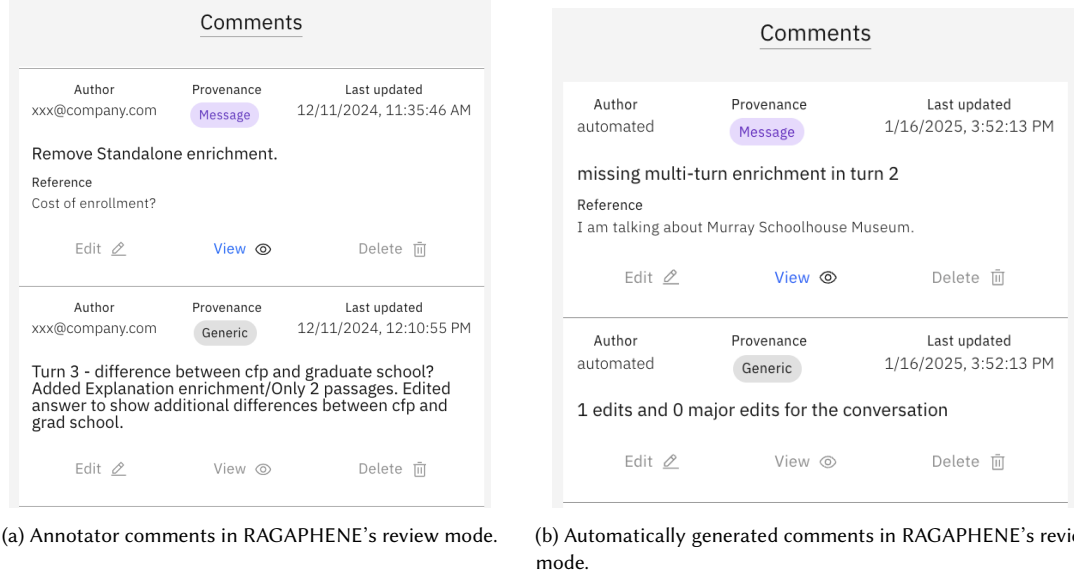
Comments

| Author | Provenance | Last updated |
|---|---|---|
| xxx@company.com | Message | 12/11/2024, 11:35:46 AM |

Remove Standalone enrichment.

Reference
Cost of enrollment?

Edit View Delete

| Author | Provenance | Last updated |
|---|---|---|
| xxx@company.com | Generic | 12/11/2024, 12:10:55 PM |

Turn 3 - difference between cfp and graduate school? Added Explanation enrichment/Only 2 passages. Edited answer to show additional differences between cfp and grad school.

Edit View Delete

(a) Annotator comments in RAGAPHENE's review mode.

Comments

| Author | Provenance | Last updated |
|---|---|---|
| automated | Message | 1/16/2025, 3:52:13 PM |

missing multi-turn enrichment in turn 2

Reference
I am talking about Murray Schoolhouse Museum.

Edit View Delete

| Author | Provenance | Last updated |
|---|---|---|
| automated | Generic | 1/16/2025, 3:52:13 PM |

1 edits and 0 major edits for the conversation

Edit View Delete

(b) Automatically generated comments in RAGAPHENE's revi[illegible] mode.